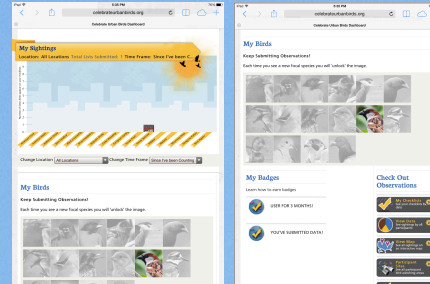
iPad 6:38 PM

celebrateurbanbirds.org

Celebrate Urban Birds Dashboard

My Sightings

Location: All Locations Total Users Submitted: 1 Time Frame: Since I've been C

Change Location: All Locations Change Time Frame: Since I've Been Counting

My Birds

Keep Submitting Observations!

Each time you see a new focal species you will 'unlock' the image.

iPad 6:38 PM

celebrateurbanbirds.org

Celebrate Urban Birds Dashboard

My Birds

Keep Submitting Observations!

Each time you see a new focal species you will 'unlock' the image.

My Badges

Learn how to earn badges

USER FOR 3 MONTHS!

YOU'VE SUBMITTED DATA!

Check Out Observations

My Checklists

View Data

View Maps

Participant Data